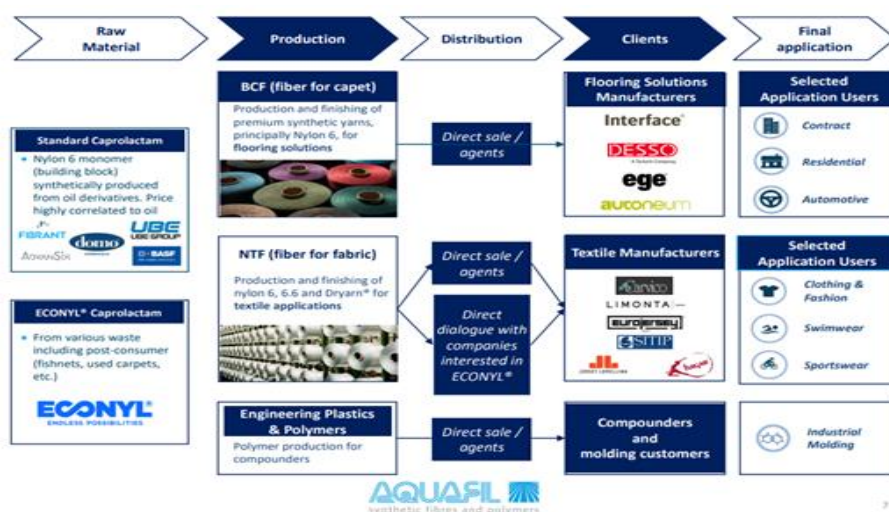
Raw Material

Production

Distribution

Clients

Final application

Standard Caprolactam

• Nylon 6 monomer (building block) synthetically produced from oil derivatives. Price highly correlated to oil

FIBRANT domo UBE UBE GROUP AdvanSix BASF

ECONYL® Caprolactam

• From various waste including post-consumer (fishnets, used carpets, etc.)

ECONYL® ENDLESS POSSIBILITIES

BCF (fiber for capet)

Production and finishing of premium synthetic yarns, principally Nylon 6, for flooring solutions

NTF (fiber for fabric)

Production and finishing of nylon 6, 6.6 and Dryarn® for textile applications

Engineering Plastics & Polymers

Polymer production for compounders

Direct sale / agents

Direct sale / agents

Direct dialogue with companies interested in ECONYL®

Direct sale / agents

Flooring Solutions Manufacturers

Interface®

DESSO

ege

autoneum

Textile Manufacturers

Carvico

LIMONTA

EUROJERSEY

SITIP

Compounders and molding customers

Selected Application Users

Contract

Residential

Automotive

Selected Application Users

Clothing & Fashion

Swimwear

Sportswear

Industrial Molding

AQUAFIL

synthetic fibres and polymers

7